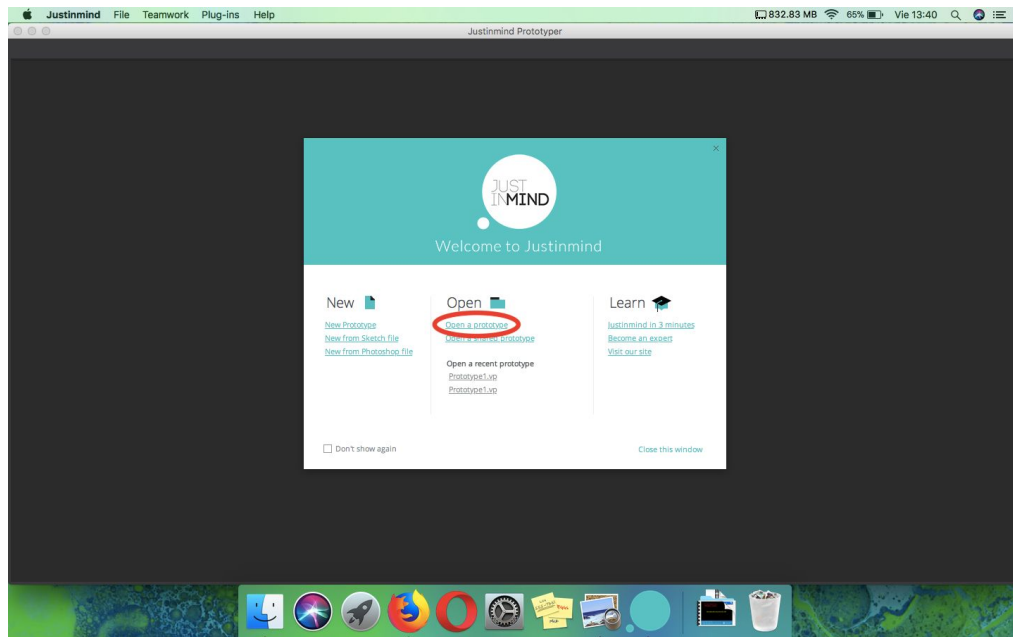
Justinmind File Teamwork Plug-ins Help

832.83 MB 65% Vie 13:40

Justinmind Prototyper

JUST IN MIND

Welcome to Justinmind

New

New Prototype
New from Sketch file
New from Photoshop file

Open

Open a prototype
Open a shared prototype

Open a recent prototype
Prototype1.vp
Prototype1.vp

Learn

Justinmind in 3 minutes
Become an expert
Visit our site

Don't show again

Close this window